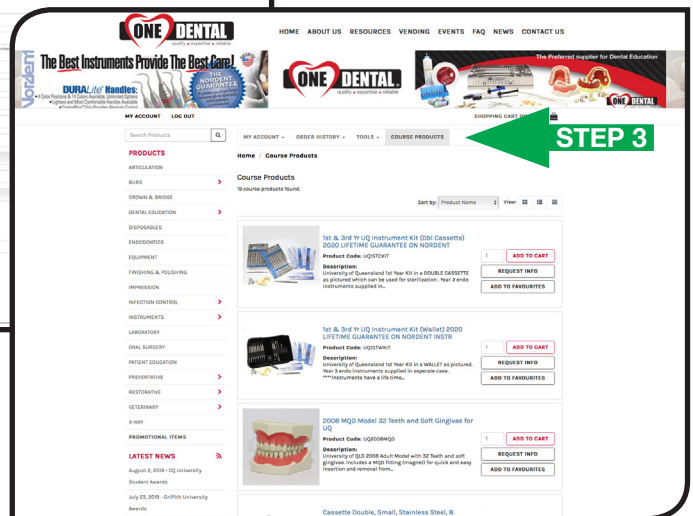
ONE DENTAL
quality • expertise • reliable

HOME ABOUT US RESOURCES VENDING EVENTS FAQ NEWS CONTACT US

Nordent
The Best Instruments Provide The Best Care!
THE NORDENT GUARANTEE
DURALite® Handles:
• 8 Color Positions & 14 Colors Available, Unlimited Options
• Lightest and Most Comfortable Handles Available
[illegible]

ONE DENTAL
quality • expertise • reliable

The Preferred supplier for Dental Education

ONE DENTAL

MY ACCOUNT LOG OUT

SHOPPING CART 0

STEP 3

Search Products

MY ACCOUNT ▾ ORDER HISTORY ▾ TOOLS ▾ COURSE PRODUCTS

PRODUCTS
ARTICULATION
BURS
CROWN & BRIDGE
DENTAL EDUCATION
DISPOSABLES
ENDODONTICS
EQUIPMENT
FINISHING & POLISHING
IMPRESSION
INFECTION CONTROL
INSTRUMENTS
LABORATORY
ORAL SURGERY
PATIENT EDUCATION
PREVENTATIVE
RESTORATIVE
VETERINARY
X-RAY
PROMOTIONAL ITEMS

LATEST NEWS
August 2, 2019 - CQ University Student Awards
July 23, 2019 - Griffith University Awards

Home / Course Products

Course Products
19 course products found.

Sort by: Product Name View:

1st & 3rd Yr UQ Instrument Kit (Dbl Cassette) 2020 LIFETIME GUARANTEE ON NORDENT
Product Code: UQ1STCKIT
Description:
University of Queensland 1st Year Kit in a DOUBLE CASSETTE as pictured which can be used for sterilization. Year 3 endo instruments supplied in...
1 ADD TO CART
REQUEST INFO
ADD TO FAVOURITES

1st & 3rd Yr UQ Instrument Kit (Wallet) 2020 LIFETIME GUARANTEE ON NORDENT INSTR
Product Code: UQ1STWKIT
Description:
University of Queensland 1st Year Kit in a WALLET as pictured. Year 3 endo instruments supplied in seperate case. ****Instruments have a life time...
1 ADD TO CART
REQUEST INFO
ADD TO FAVOURITES

2008 MQD Model 32 Teeth and Soft Gingivae for UQ
Product Code: UQ2008MQD
Description:
University of QLD 2008 Adult Model with 32 Teeth and soft gingivae. Includes a MQD fitting (magnet) for quick and easy insertion and removal from...
1 ADD TO CART
REQUEST INFO
ADD TO FAVOURITES

Cassette Double, Small, Stainless Steel, 8